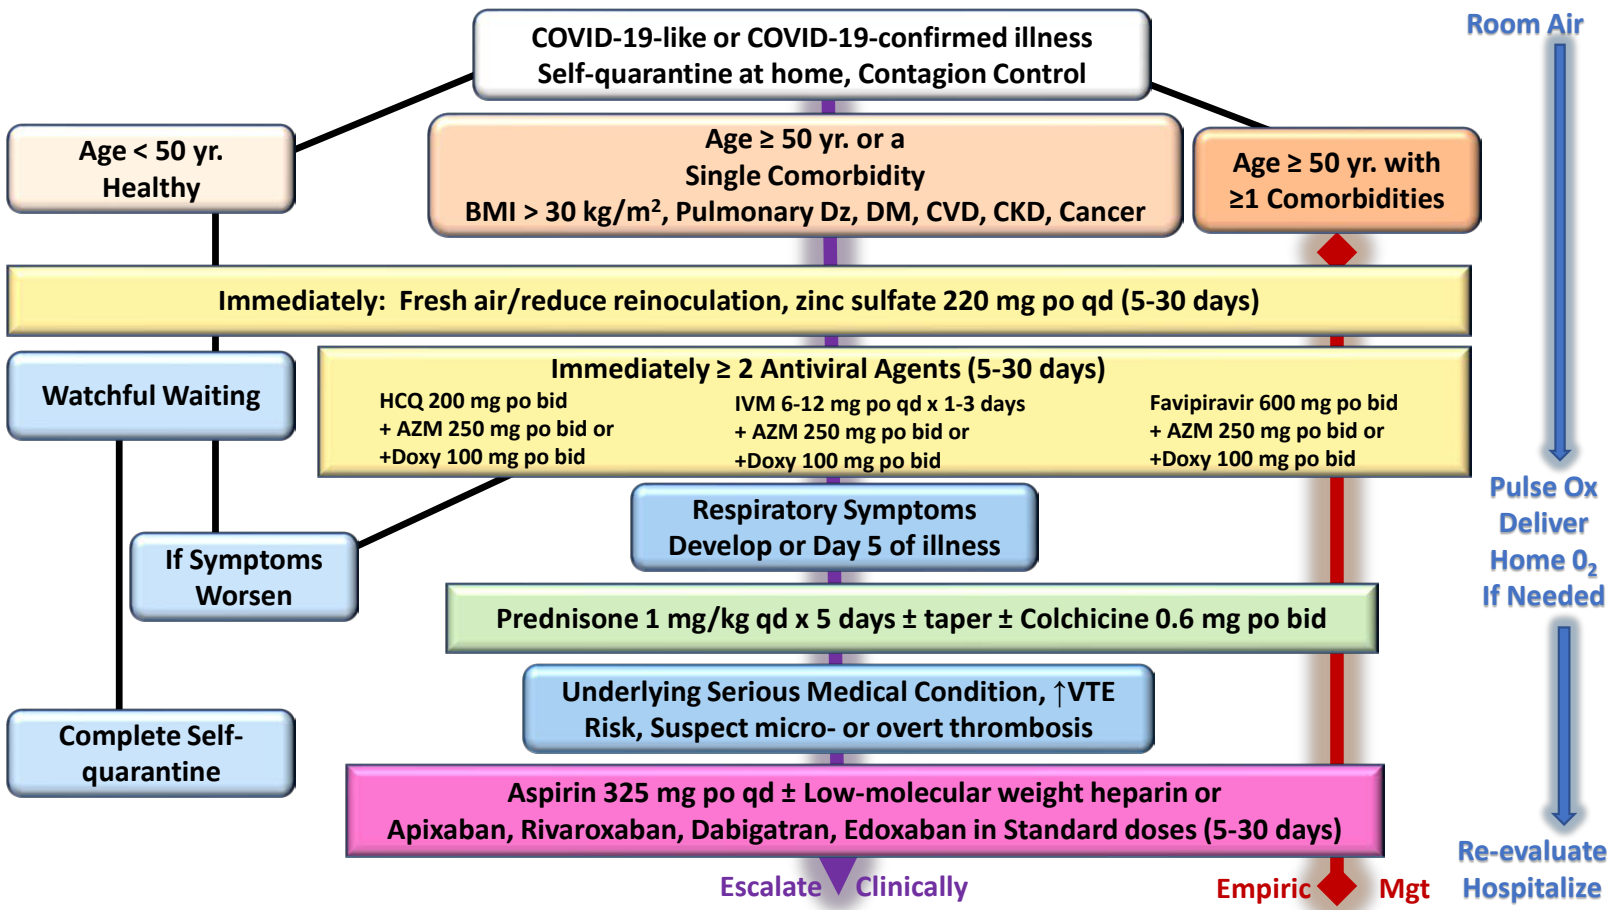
COVID-19-like or COVID-19-confirmed illness
Self-quarantine at home, Contagion Control

Room Air

Age < 50 yr.
Healthy

Age ≥ 50 yr. or a
Single Comorbidity
BMI > 30 kg/m², Pulmonary Dz, DM, CVD, CKD, Cancer

Age ≥ 50 yr. with
≥1 Comorbidities

Immediately: Fresh air/reduce reinoculation, zinc sulfate 220 mg po qd (5-30 days)

Watchful Waiting

Immediately ≥ 2 Antiviral Agents (5-30 days)

HCQ 200 mg po bid
+ AZM 250 mg po bid or
+Doxy 100 mg po bid

IVM 6-12 mg po qd x 1-3 days
+ AZM 250 mg po bid or
+Doxy 100 mg po bid

Favipiravir 600 mg po bid
+ AZM 250 mg po bid or
+Doxy 100 mg po bid

Respiratory Symptoms
Develop or Day 5 of illness

Pulse Ox
Deliver
Home $0_2$
If Needed

If Symptoms
Worsen

Prednisone 1 mg/kg qd x 5 days ± taper ± Colchicine 0.6 mg po bid

Underlying Serious Medical Condition, ↑VTE
Risk, Suspect micro- or overt thrombosis

Complete Self-
quarantine

Aspirin 325 mg po qd ± Low-molecular weight heparin or
Apixaban, Rivaroxaban, Dabigatran, Edoxaban in Standard doses (5-30 days)

Re-evaluate

Escalate Clinically

Empiric Mgt

Hospitalize